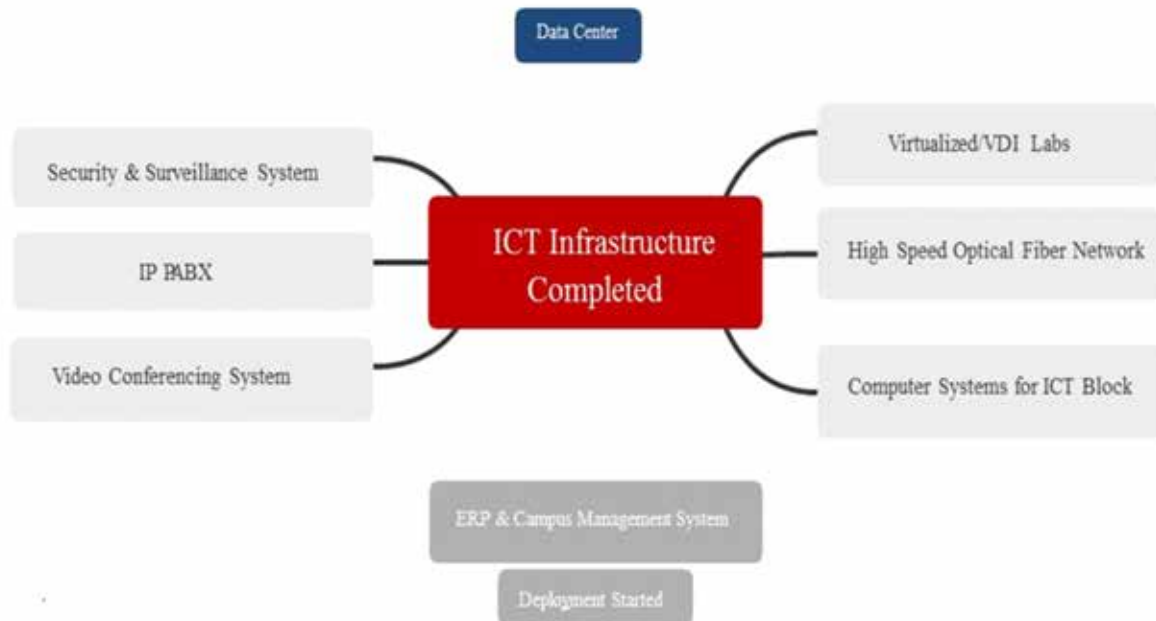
Data Center

Security & Surveillance System

IP PABX

Video Conferencing System

ICT Infrastructure Completed

Virtualized/VDI Labs

High Speed Optical Fiber Network

Computer Systems for ICT Block

ERP & Campus Management System

Deployment Started